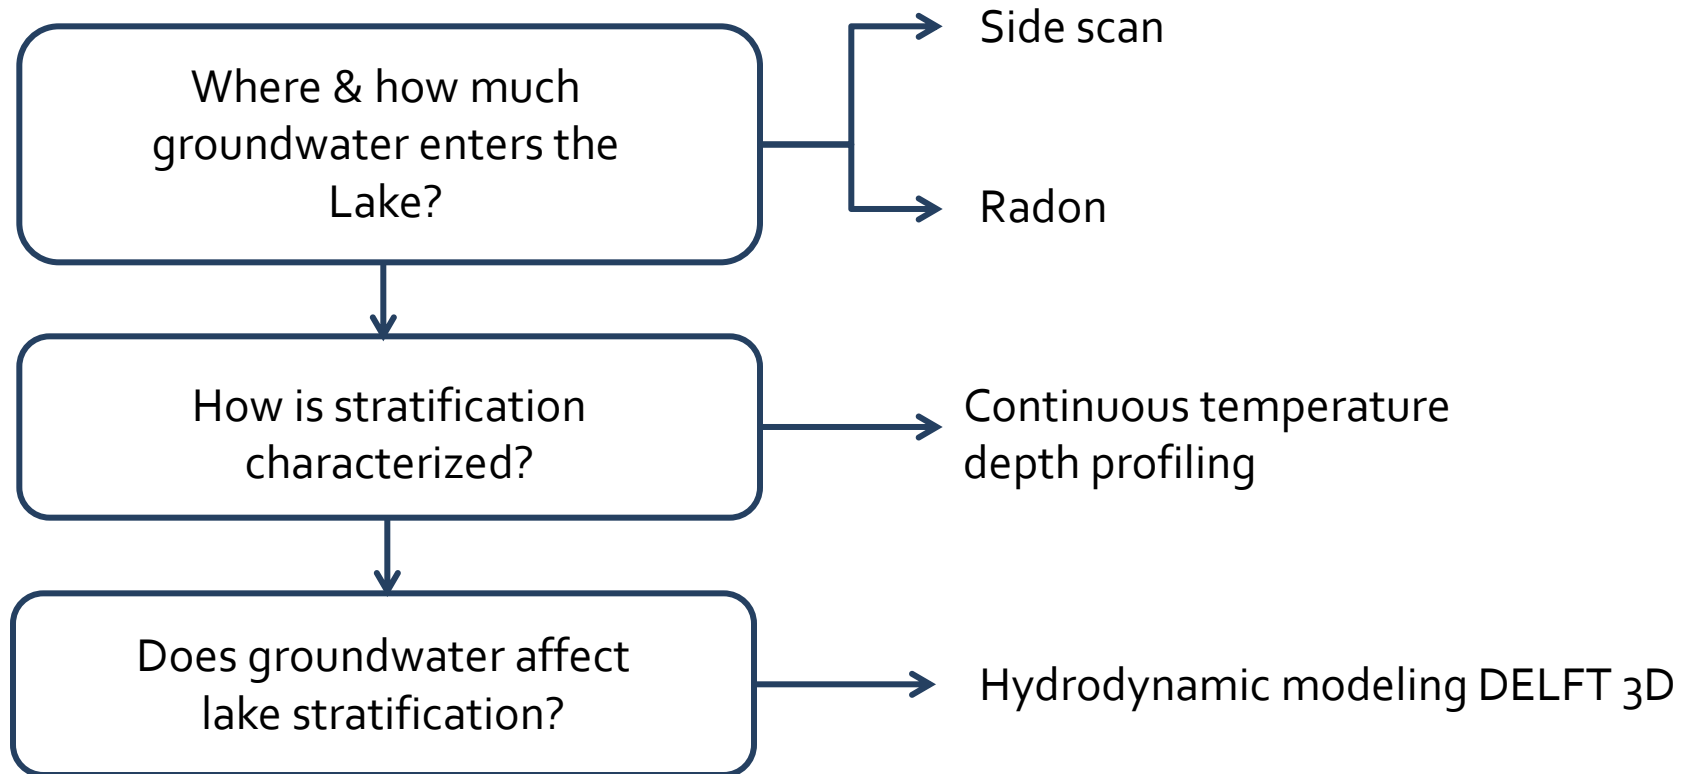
Where & how much groundwater enters the Lake?

Side scan

Radon

How is stratification characterized?

Continuous temperature depth profiling

Does groundwater affect lake stratification?

Hydrodynamic modeling DELFT 3D